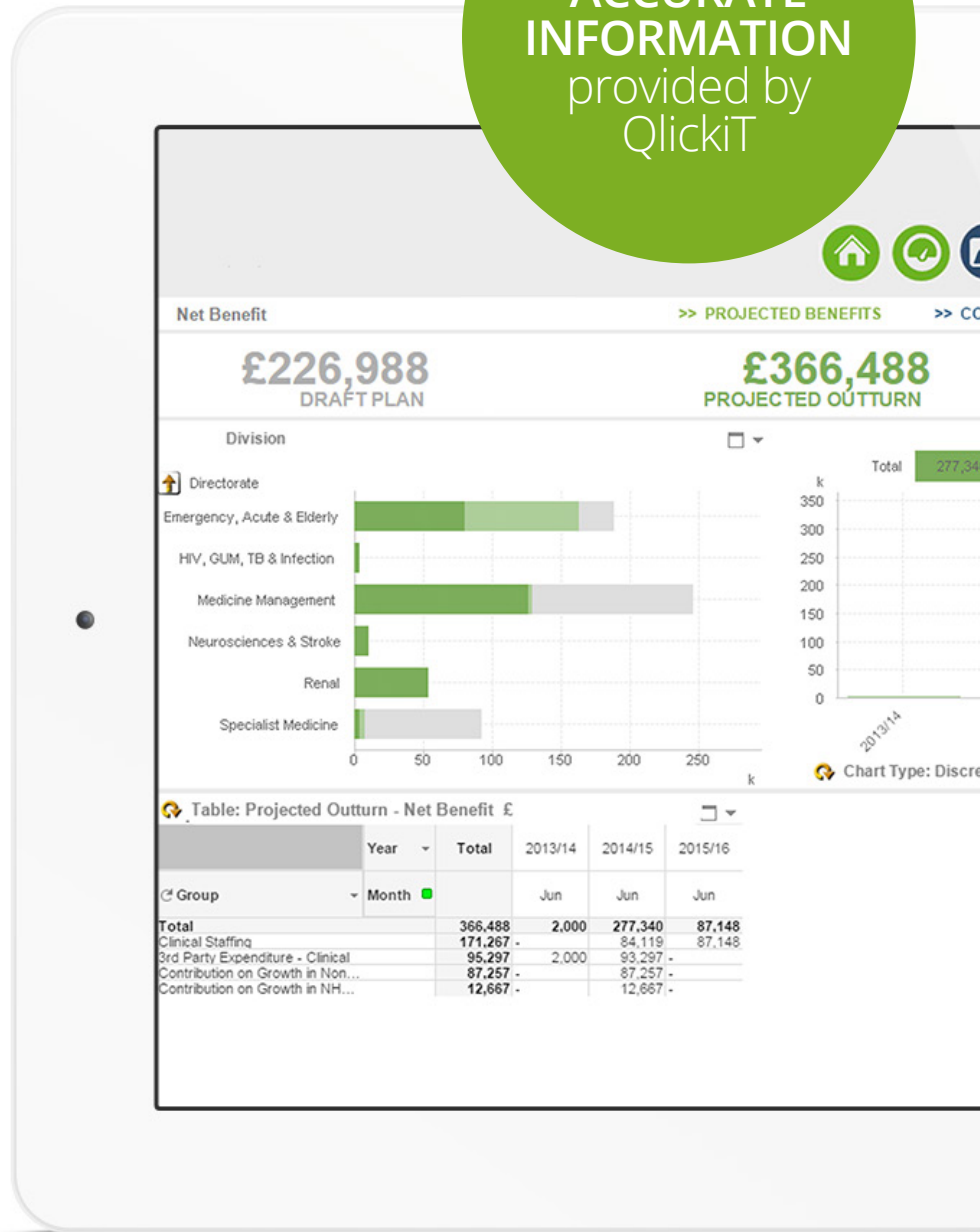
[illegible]
INFORMATION
provided by
QlickiT

Net Benefit

>> PROJECTED BENEFITS

>> CO

£226,988
DRAFT PLAN

£366,488
PROJECTED OUTTURN

Division

Directorate

Emergency, Acute & Elderly

HIV, GUM, TB & Infection

Medicine Management

Neurosciences & Stroke

Renal

Specialist Medicine

0 50 100 150 200 250
k

Total 277,34

k
350
300
250
200
150
100
50
0

2013/14

Chart Type: Discre

Table: Projected Outturn - Net Benefit £

| Group | Year / Month | Total | 2013/14 Jun | 2014/15 Jun | 2015/16 Jun |
|---|---|---|---|---|---|
| Total | | 366,488 | 2,000 | 277,340 | 87,148 |
| Clinical Staffing | | 171,267 | - | 84,119 | 87,148 |
| 3rd Party Expenditure - Clinical | | 95,297 | 2,000 | 93,297 | - |
| Contribution on Growth in Non... | | 87,257 | - | 87,257 | - |
| Contribution on Growth in NH... | | 12,667 | - | 12,667 | - |